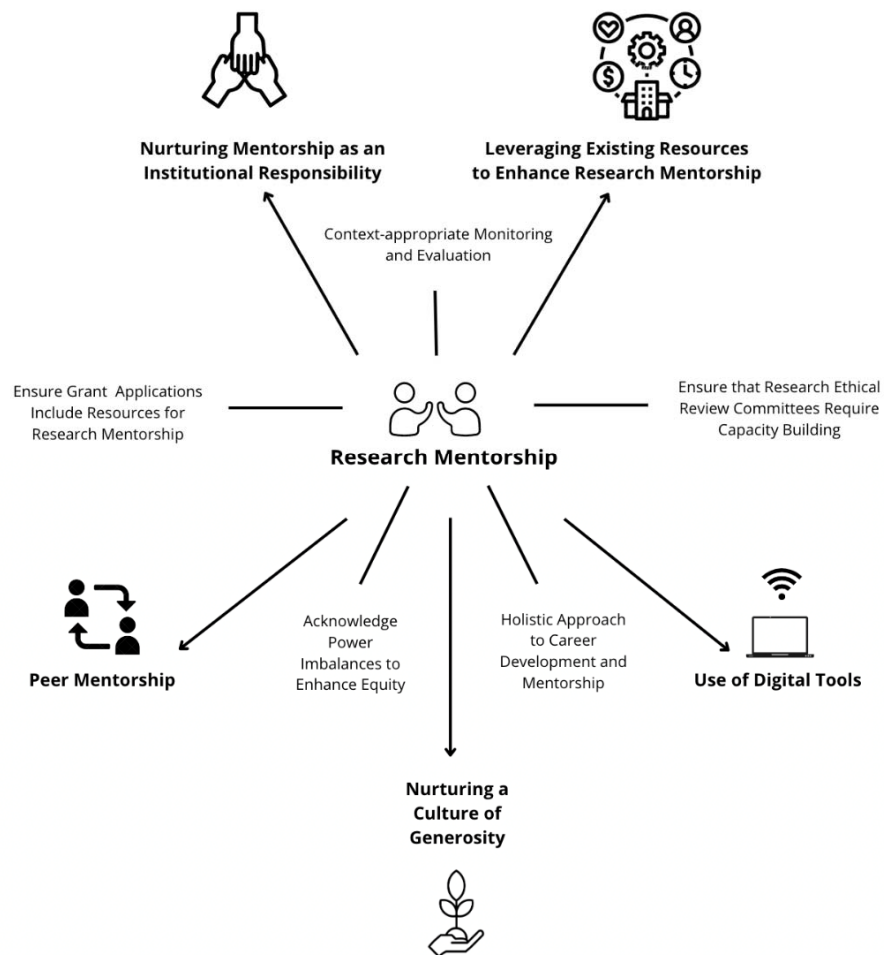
Nurturing Mentorship as an Institutional Responsibility

Leveraging Existing Resources to Enhance Research Mentorship

Context-appropriate Monitoring and Evaluation

Ensure Grant Applications Include Resources for Research Mentorship

Research Mentorship

Ensure that Research Ethical Review Committees Require Capacity Building

Peer Mentorship

Acknowledge Power Imbalances to Enhance Equity

Holistic Approach to Career Development and Mentorship

Use of Digital Tools

Nurturing a Culture of Generosity